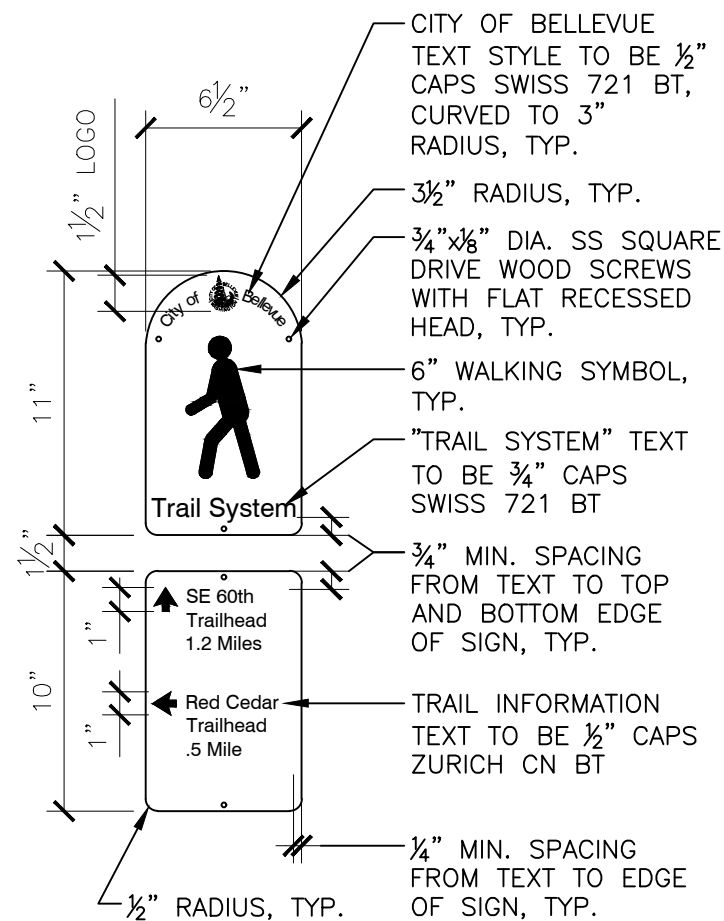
CITY OF BELLEVUE TEXT STYLE TO BE $\frac{1}{2}$" CAPS SWISS 721 BT, CURVED TO 3" RADIUS, TYP.

$6\frac{1}{2}$"

$1\frac{1}{2}$" LOGO

$3\frac{1}{2}$" RADIUS, TYP.

$\frac{3}{4}$"x$\frac{1}{8}$" DIA. SS SQUARE DRIVE WOOD SCREWS WITH FLAT RECESSED HEAD, TYP.

City of Bellevue

6" WALKING SYMBOL, TYP.

11"

"TRAIL SYSTEM" TEXT TO BE $\frac{3}{4}$" CAPS SWISS 721 BT

Trail System

$1\frac{1}{2}$"

$\frac{3}{4}$" MIN. SPACING FROM TEXT TO TOP AND BOTTOM EDGE OF SIGN, TYP.

SE 60th Trailhead 1.2 Miles

1"

10"

Red Cedar Trailhead .5 Mile

1"

TRAIL INFORMATION TEXT TO BE $\frac{1}{2}$" CAPS ZURICH CN BT

$\frac{1}{4}$" MIN. SPACING FROM TEXT TO EDGE OF SIGN, TYP.

$\frac{1}{2}$" RADIUS, TYP.